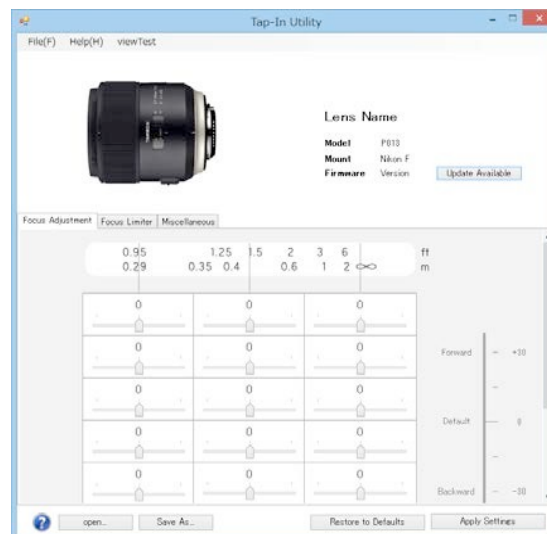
Tap-In Utility

File(F) Help(H) viewTest

Lens Name

Model P013
Mount Nikon F
Firmware Version

Update Available

Focus Adjustment | Focus Limiter | Miscellaneous

0.95 1.25 1.5 2 3 6 ft
0.29 0.35 0.4 0.6 1 2 ∞ m

| 0 | 0 | 0 |
|---|---|---|
| 0 | 0 | 0 |
| 0 | 0 | 0 |
| 0 | 0 | 0 |
| 0 | 0 | 0 |

Forward +30
Default 0
Backward -30

open... Save As... Restore to Defaults Apply Settings